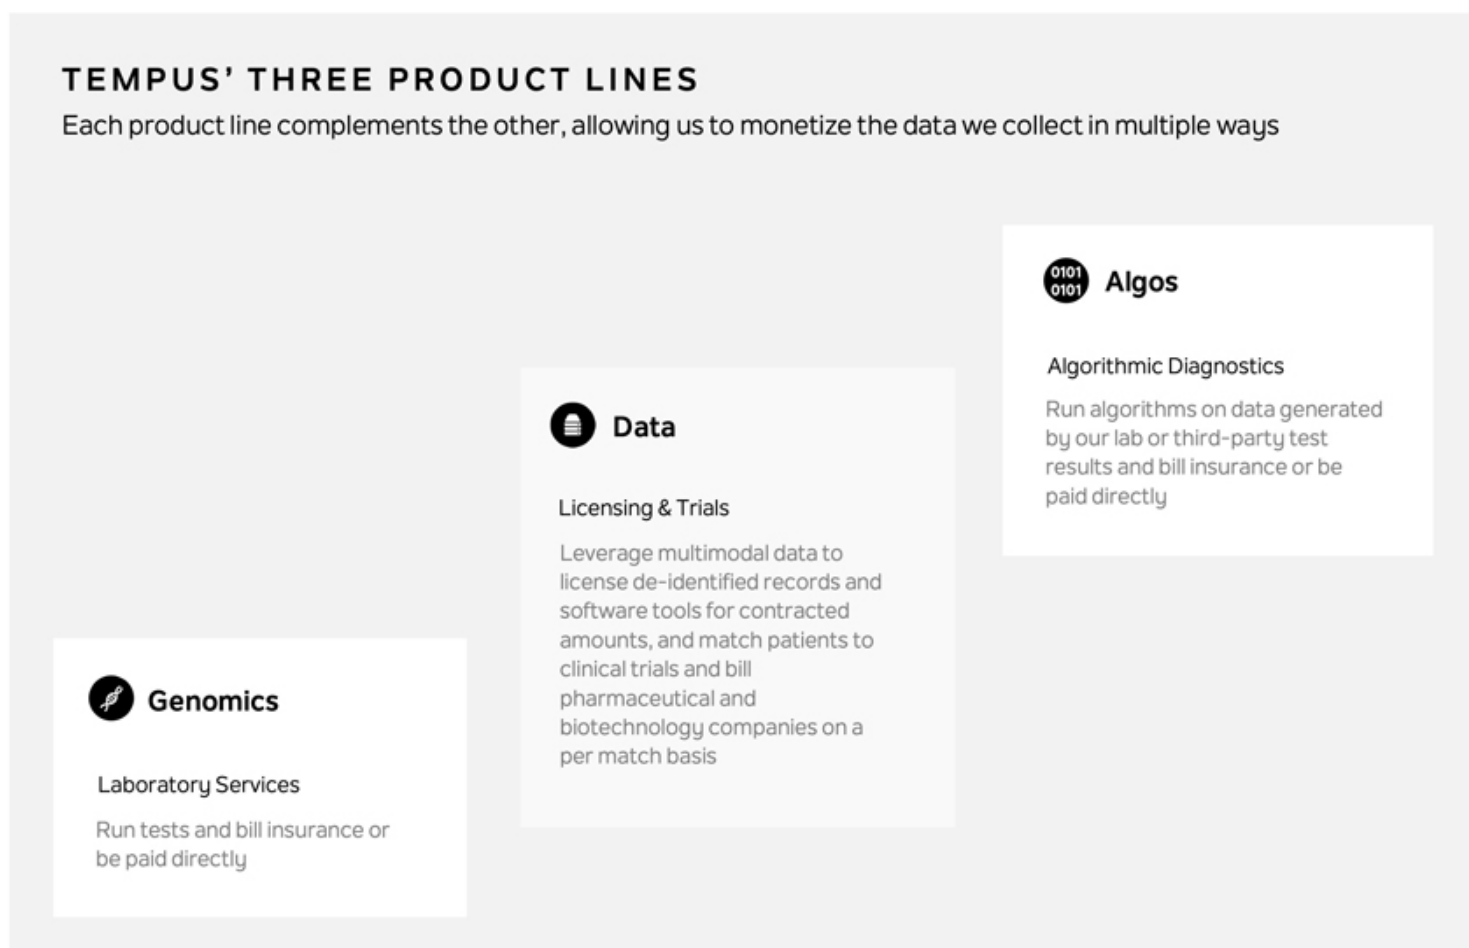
TEMPUS' THREE PRODUCT LINES

Each product line complements the other, allowing us to monetize the data we collect in multiple ways

0101 0101 Algos

Algorithmic Diagnostics

Run algorithms on data generated by our lab or third-party test results and bill insurance or be paid directly

Data

Licensing & Trials

Leverage multimodal data to license de-identified records and software tools for contracted amounts, and match patients to clinical trials and bill pharmaceutical and biotechnology companies on a per match basis

Genomics

Laboratory Services

Run tests and bill insurance or be paid directly